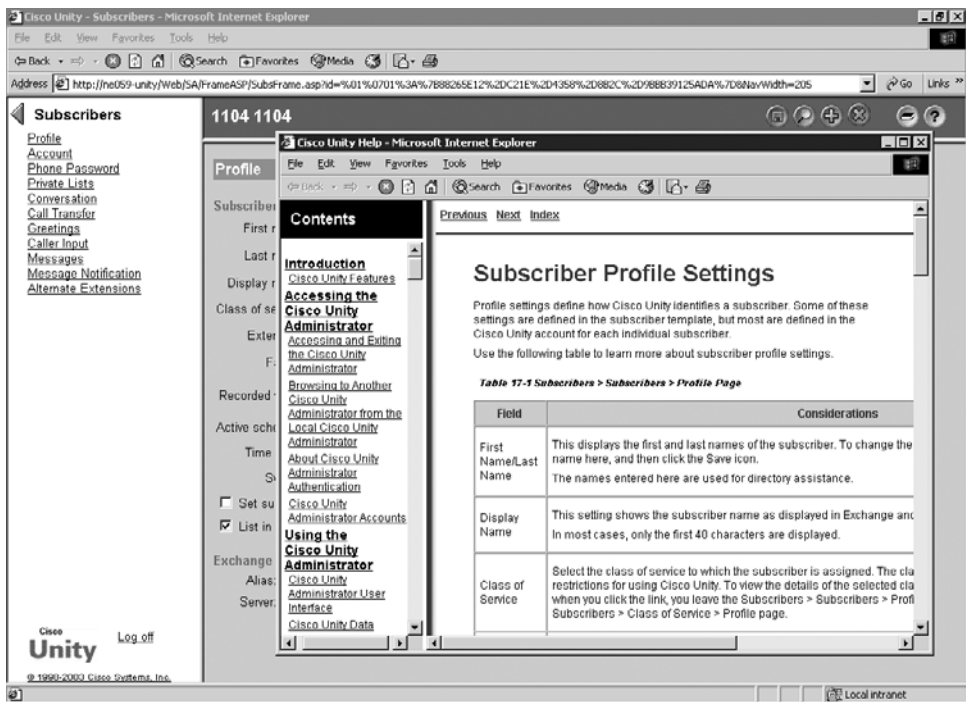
Cisco Unity - Subscribers - Microsoft Internet Explorer

File Edit View Favorites Tools Help

Back Search Favorites Media

Address http://ne059-unity/Web/SA/FrameASP/SubsFrame.asp?id=%01%0701%3A%7B88265E12%2DC21E%2D4358%2D882C%2D9B8B39125ADA%7D&NavWidth=205 Go Links »

Subscribers

Profile
Account
Phone Password
Private Lists
Conversation
Call Transfer
Greetings
Caller Input
Messages
Message Notification
Alternate Extensions

1104 1104

Profile

Subscriber
First r
Last r
Display r
Class of se
Exter
F:
Recorded
Active sche
Time
S
Set su
List in
Exchange
Alias:
Server:

Cisco Unity Log off

© 1998-2003 Cisco Systems, Inc.

Cisco Unity Help - Microsoft Internet Explorer

File Edit View Favorites Tools Help

Back Search Favorites Media

Contents

Introduction
Cisco Unity Features
Accessing the Cisco Unity Administrator
Accessing and Exiting the Cisco Unity Administrator
Browsing to Another Cisco Unity Administrator from the Local Cisco Unity Administrator
About Cisco Unity Administrator Authentication
Cisco Unity Administrator Accounts
Using the Cisco Unity Administrator
Cisco Unity Administrator User Interface
Cisco Unity Data

Previous Next Index

Subscriber Profile Settings

Profile settings define how Cisco Unity identifies a subscriber. Some of these settings are defined in the subscriber template, but most are defined in the Cisco Unity account for each individual subscriber.

Use the following table to learn more about subscriber profile settings.

Table 17-1 Subscribers > Subscribers > Profile Page

| Field | Considerations |
|---|---|
| First Name/Last Name | This displays the first and last names of the subscriber. To change the name here, and then click the Save icon. The names entered here are used for directory assistance. |
| Display Name | This setting shows the subscriber name as displayed in Exchange and In most cases, only the first 40 characters are displayed. |
| Class of Service | Select the class of service to which the subscriber is assigned. The cla restrictions for using Cisco Unity. To view the details of the selected cla when you click the link, you leave the Subscribers > Subscribers > Profi Subscribers > Class of Service > Profile page. |

Local intranet